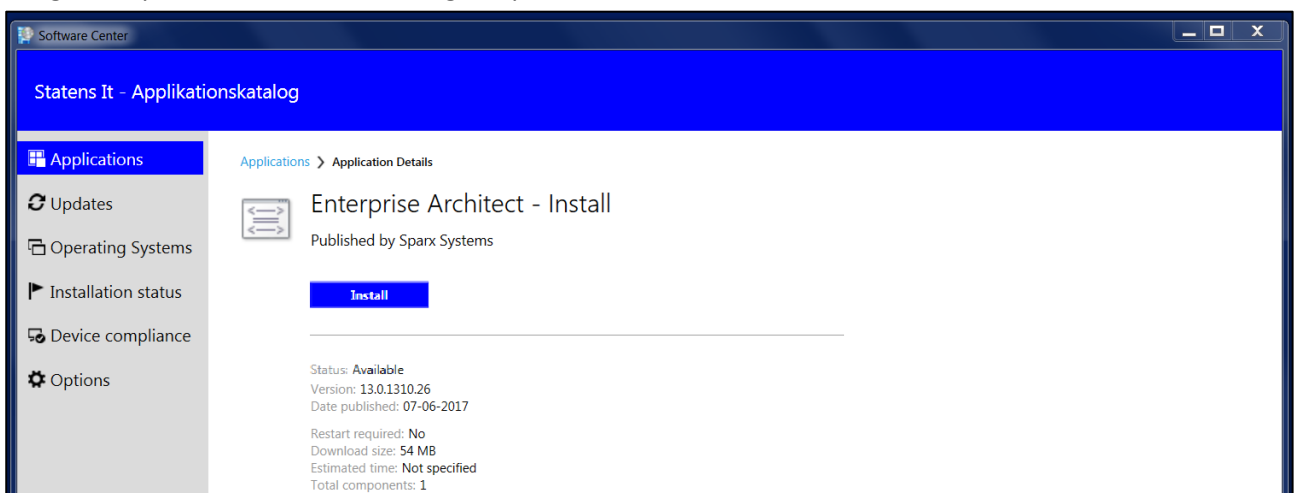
Software Center

Statens It - Applikationskatalog

Applications
Updates
Operating Systems
Installation status
Device compliance
Options

Applications > Application Details

Enterprise Architect - Install
Published by Sparx Systems

Install

Status: Available
Version: 13.0.1310.26
Date published: 07-06-2017

Restart required: No
Download size: 54 MB
Estimated time: Not specified
Total components: 1